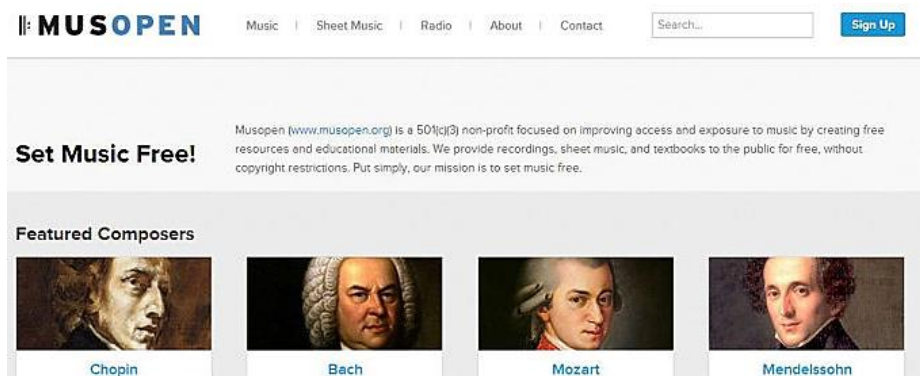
MUSOPEN

Music | Sheet Music | Radio | About | Contact

Search...

Sign Up

Set Music Free!

Musopen (www.musopen.org) is a 501(c)(3) non-profit focused on improving access and exposure to music by creating free resources and educational materials. We provide recordings, sheet music, and textbooks to the public for free, without copyright restrictions. Put simply, our mission is to set music free.

Featured Composers

Chopin

Bach

Mozart

Mendelssohn